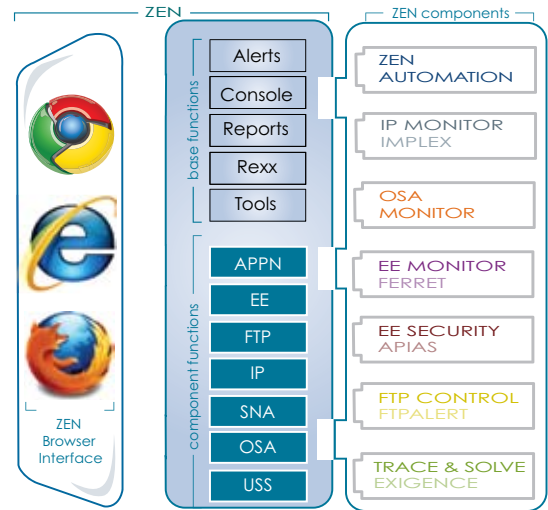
ZEN

ZEN components

ZEN Browser Interface

base functions

Alerts
Console
Reports
Rexx
Tools

component functions

APPN
EE
FTP
IP
SNA
OSA
USS

ZEN AUTOMATION

IP MONITOR
IMPLEX

OSA MONITOR

EE MONITOR
FERRET

EE SECURITY
APIAS

FTP CONTROL
FTPALERT

TRACE & SOLVE
EXIGENCE